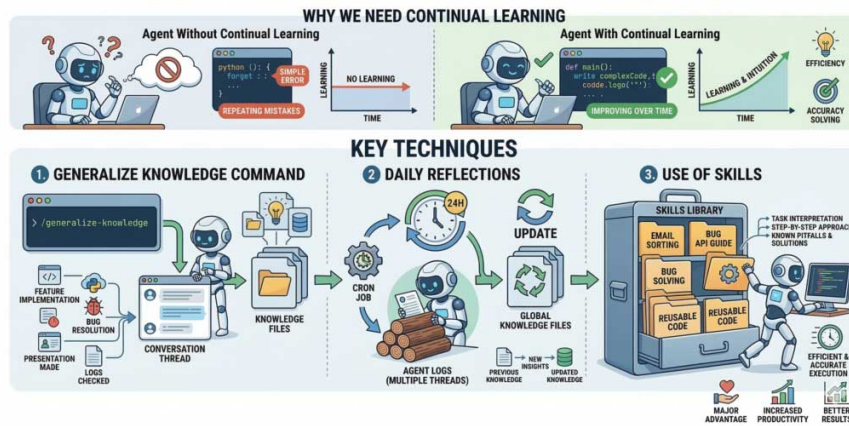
WHY WE NEED CONTINUAL LEARNING

Agent Without Continual Learning

python (): :
forget : :
...
}

SIMPLE ERROR

LEARNING
NO LEARNING
TIME

REPEATING MISTAKES

Agent With Continual Learning

def main():
write complexCode,
code.logo('')
...

LEARNING
LEARNING & INTUITION
TIME

IMPROVING OVER TIME

EFFICIENCY

ACCURACY SOLVING

KEY TECHNIQUES

1. GENERALIZE KNOWLEDGE COMMAND

> /generalize-knowledge

FEATURE IMPLEMENTATION

BUG RESOLUTION

PRESENTATION MADE

LOGS CHECKED

CONVERSATION THREAD

KNOWLEDGE FILES

2 DAILY REFLECTIONS

24H

CRON JOB

AGENT LOGS (MULTIPLE THREADS)

UPDATE

GLOBAL KNOWLEDGE FILES

PREVIOUS KNOWLEDGE

NEW INSIGHTS

UPDATED KNOWLEDGE

3. USE OF SKILLS

SKILLS LIBRARY

EMAIL SORTING

BUG API GUIDE

BUG SOLVING

REUSABLE CODE

REUSABLE CODE

TASK INTERPRETATION
STEP-BY-STEP APPROAC
KNOWN PITFALLS & SOLUTIONS

EFFICIENT & ACCURATE EXECUTION

MAJOR ADVANTAGE

INCREASED PRODUCTIVITY

BETTER RESULTS